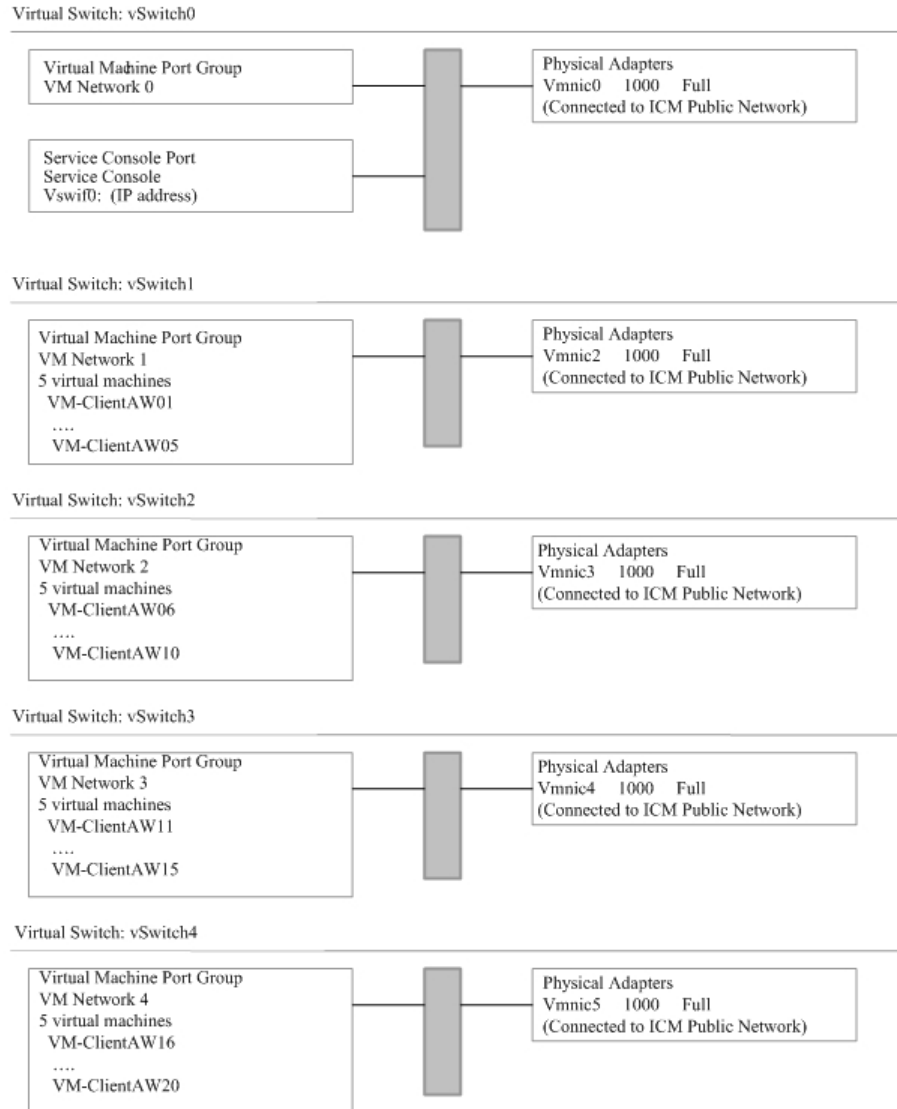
Virtual Switch: vSwitch0

Virtual Machine Port Group
VM Network 0

Service Console Port
Service Console
Vswif0: (IP address)

Physical Adapters
Vmnic0 1000 Full
(Connected to ICM Public Network)

Virtual Switch: vSwitch1

Virtual Machine Port Group
VM Network 1
5 virtual machines
VM-ClientAW01
....
VM-ClientAW05

Physical Adapters
Vmnic2 1000 Full
(Connected to ICM Public Network)

Virtual Switch: vSwitch2

Virtual Machine Port Group
VM Network 2
5 virtual machines
VM-ClientAW06
....
VM-ClientAW10

Physical Adapters
Vmnic3 1000 Full
(Connected to ICM Public Network)

Virtual Switch: vSwitch3

Virtual Machine Port Group
VM Network 3
5 virtual machines
VM-ClientAW11
....
VM-ClientAW15

Physical Adapters
Vmnic4 1000 Full
(Connected to ICM Public Network)

Virtual Switch: vSwitch4

Virtual Machine Port Group
VM Network 4
5 virtual machines
VM-ClientAW16
....
VM-ClientAW20

Physical Adapters
Vmnic5 1000 Full
(Connected to ICM Public Network)